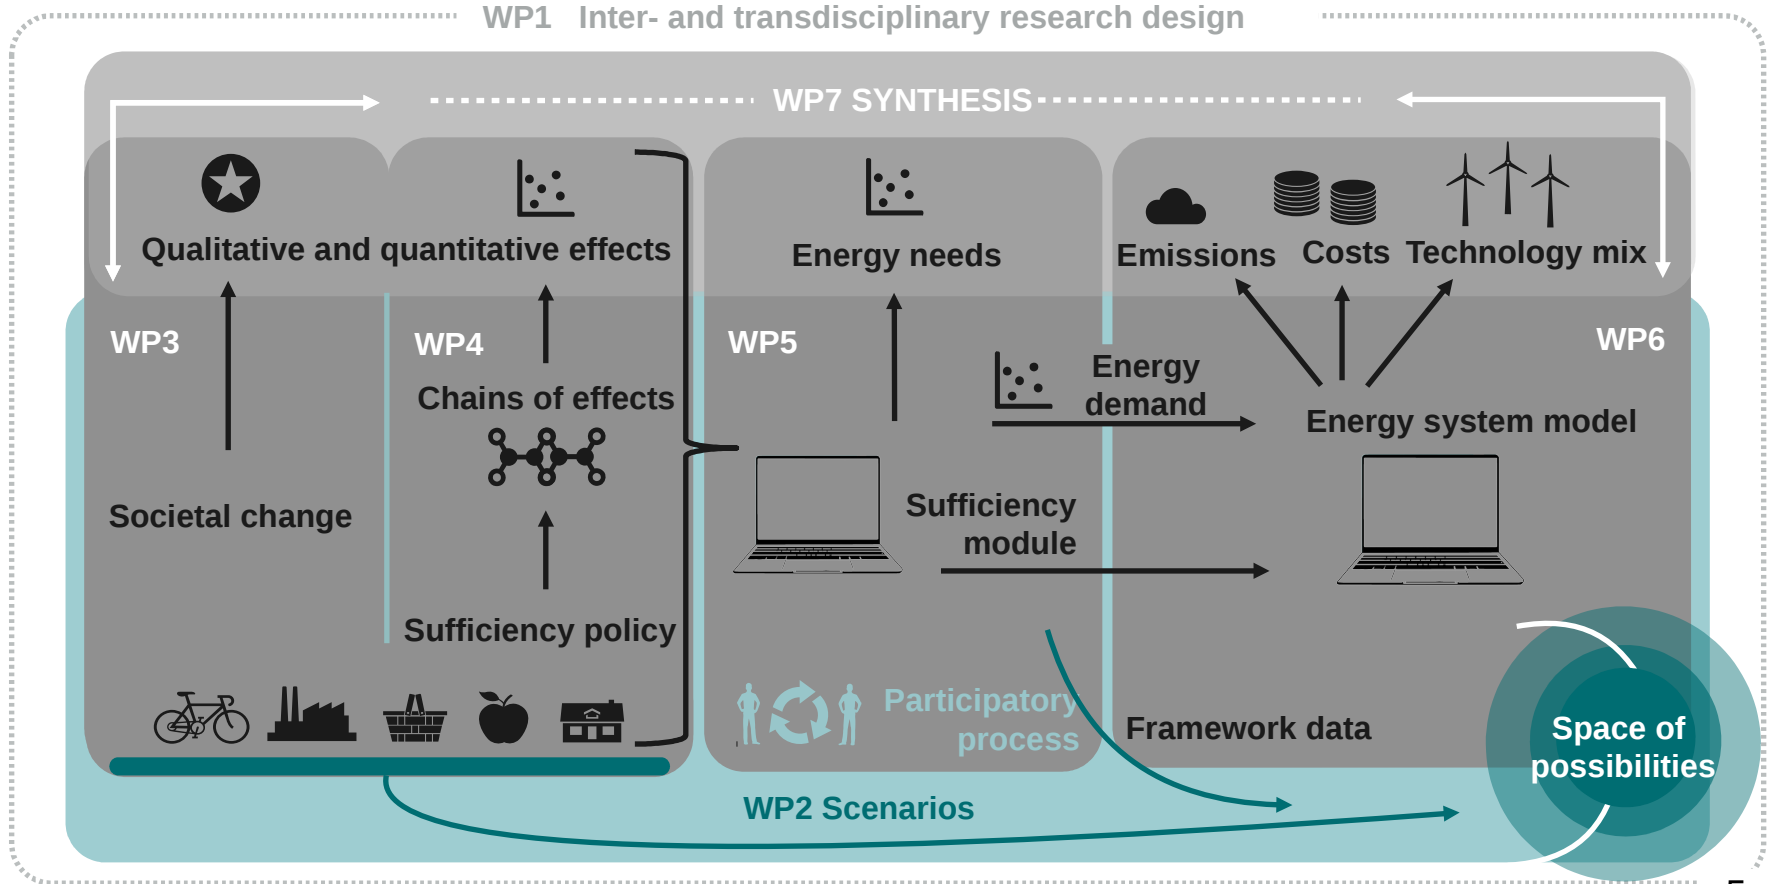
WP1 Inter- and transdisciplinary research design

WP7 SYNTHESIS

Qualitative and quantitative effects

Energy needs

Emissions Costs Technology mix

WP3

WP4

WP5

WP6

Chains of effects

Energy demand

Energy system model

Societal change

Sufficiency module

Sufficiency policy

Participatory process

Framework data

Space of possibilities

WP2 Scenarios